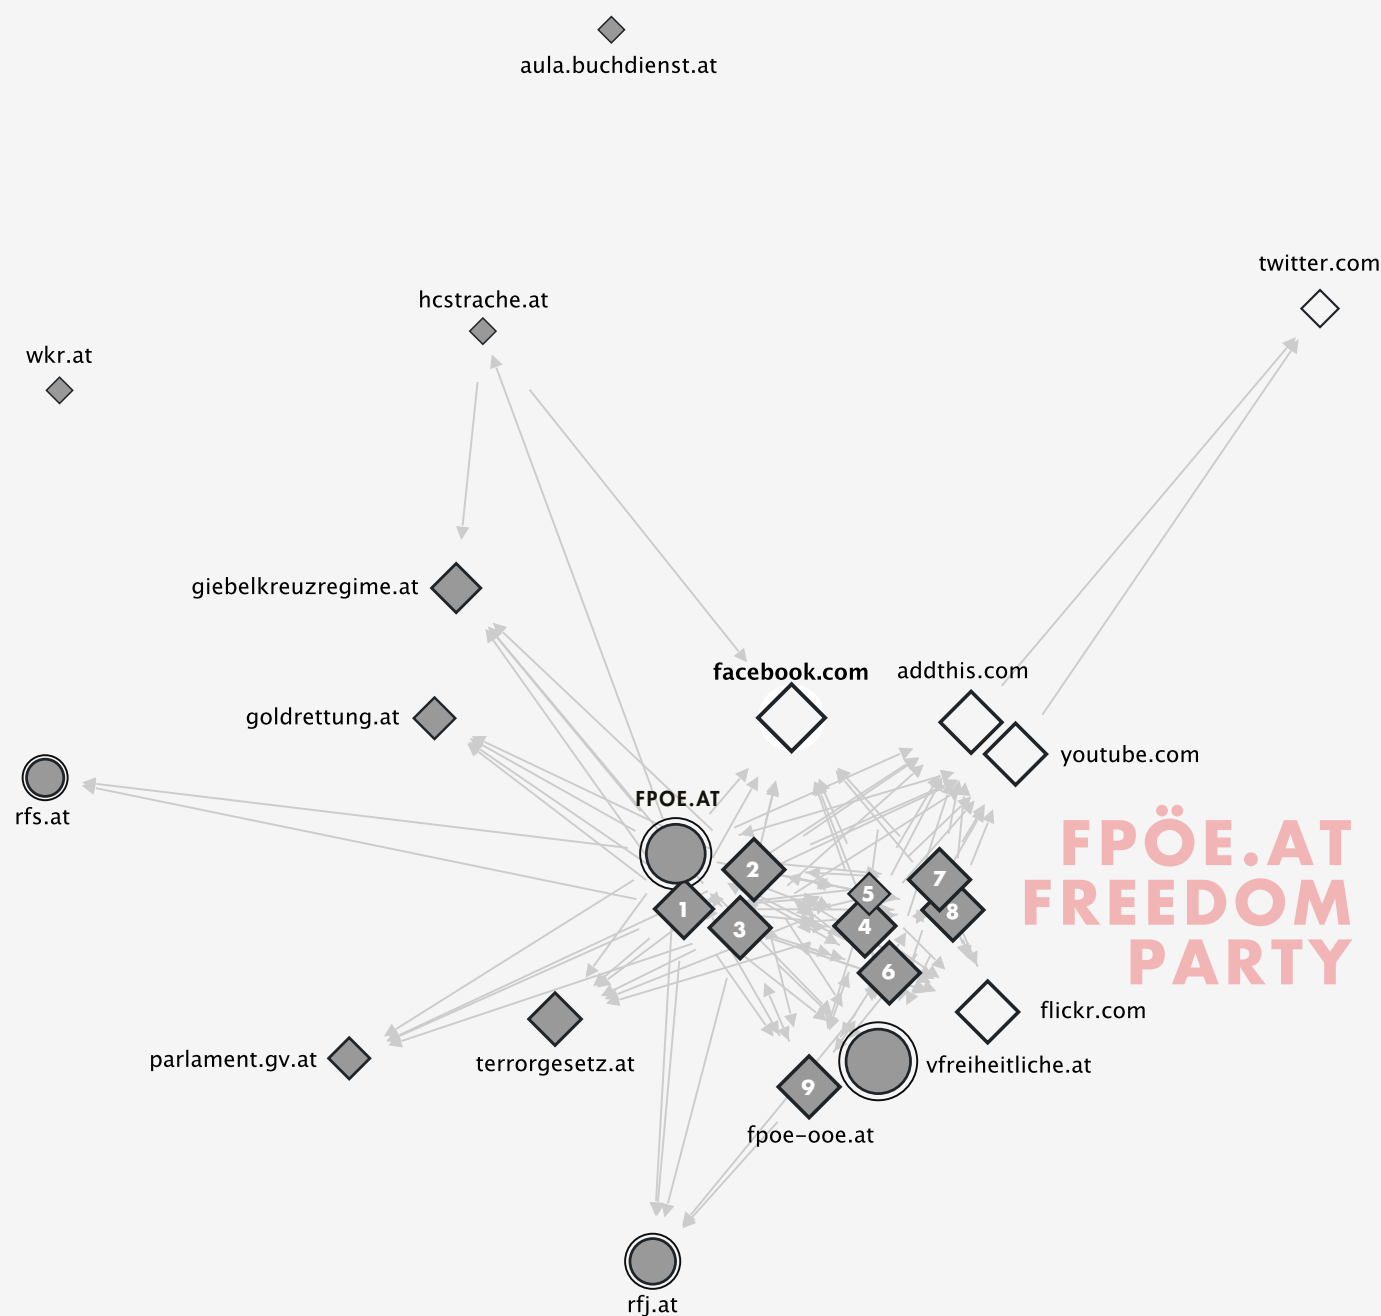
aula.buchdienst.at

twitter.com

hcstrache.at

wkr.at

giebelkreuzregime.at

facebook.com

addthis.com

goldrettung.at

youtube.com

rfs.at

FPOE.AT

FPÖE.AT FREEDOM PARTY

2

5

7

1

8

3

4

6

flickr.com

parlament.gv.at

terrorgesetz.at

vfreiheitliche.at

9

fpoe-ooe.at

rfj.at